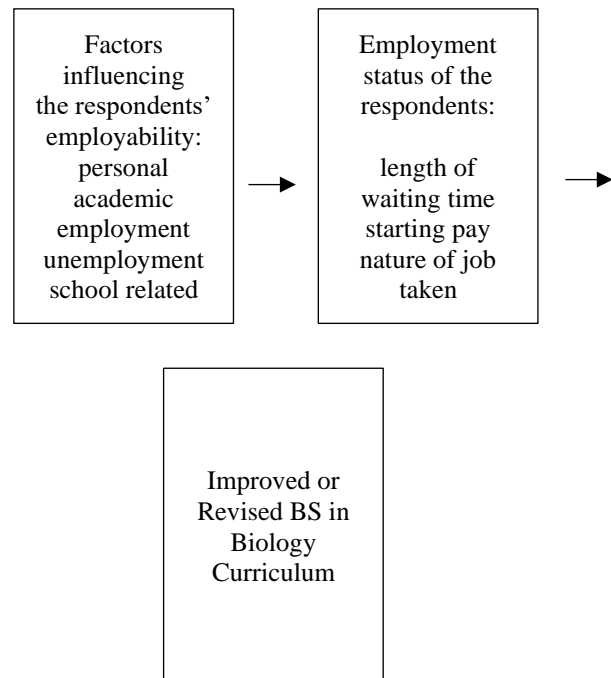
Factors influencing the respondents' employability:
personal
academic
employment
unemployment
school related

Employment status of the respondents:

length of waiting time
starting pay
nature of job taken

Improved or Revised BS in Biology Curriculum